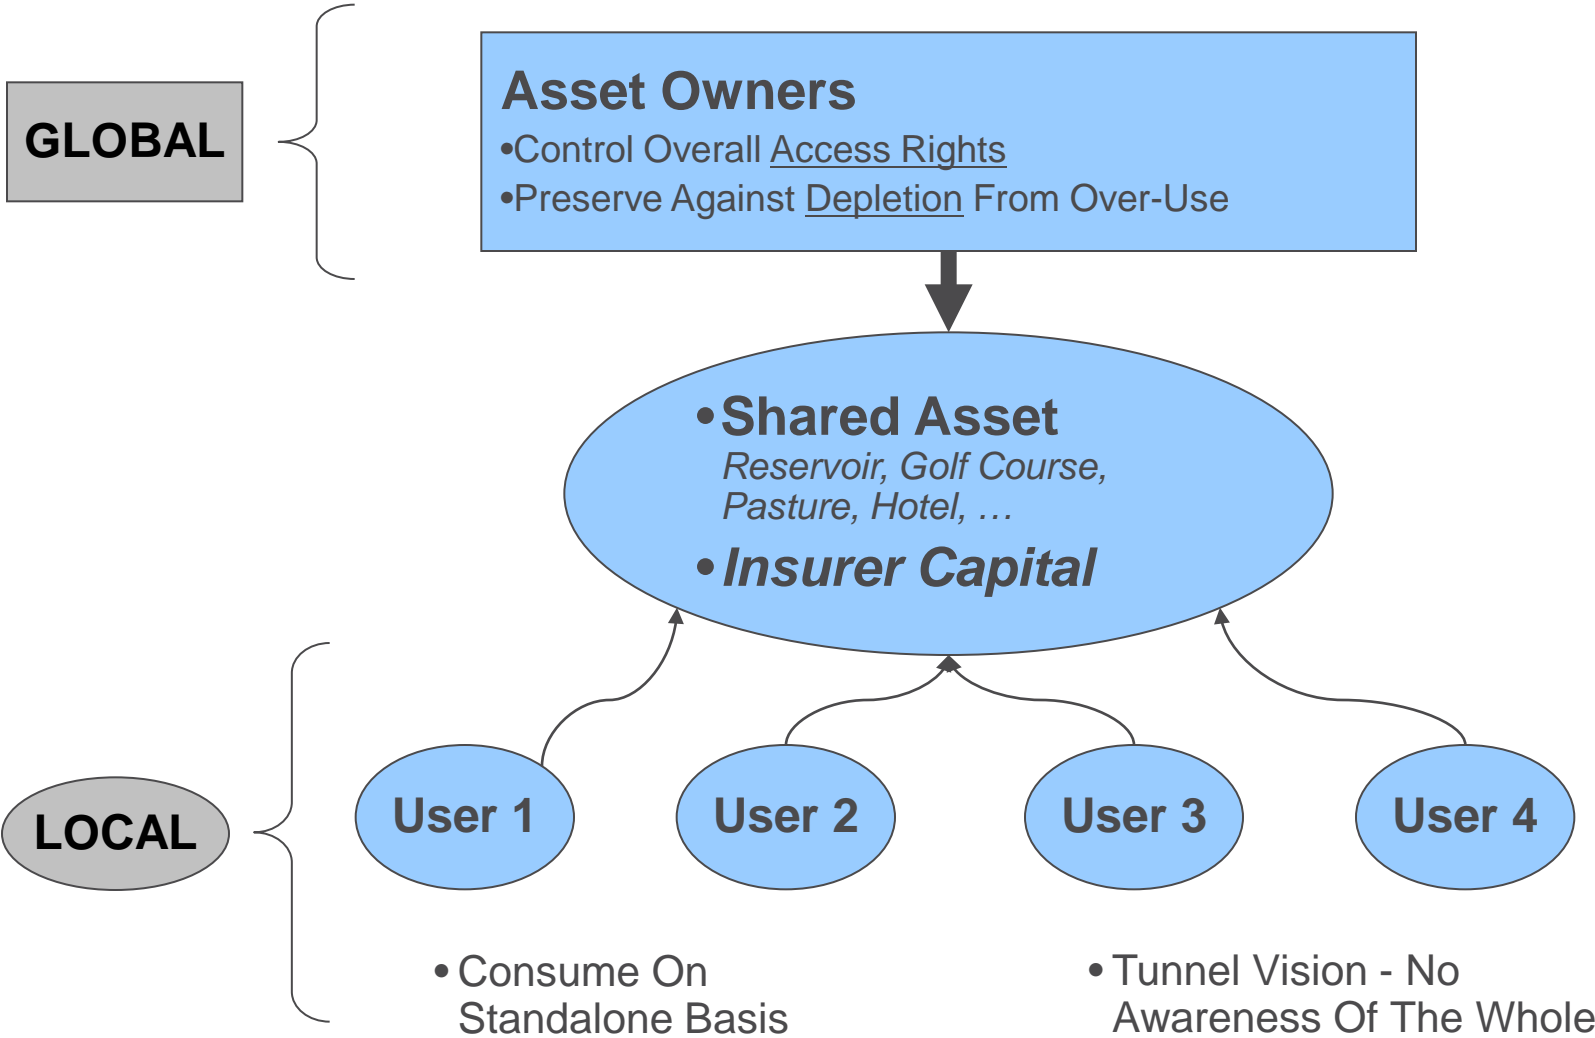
GLOBAL

Asset Owners

•Control Overall Access Rights

•Preserve Against Depletion From Over-Use

•Shared Asset

Reservoir, Golf Course, Pasture, Hotel, …

•Insurer Capital

LOCAL

User 1

User 2

User 3

User 4

• Consume On Standalone Basis

• Tunnel Vision - No Awareness Of The Whole